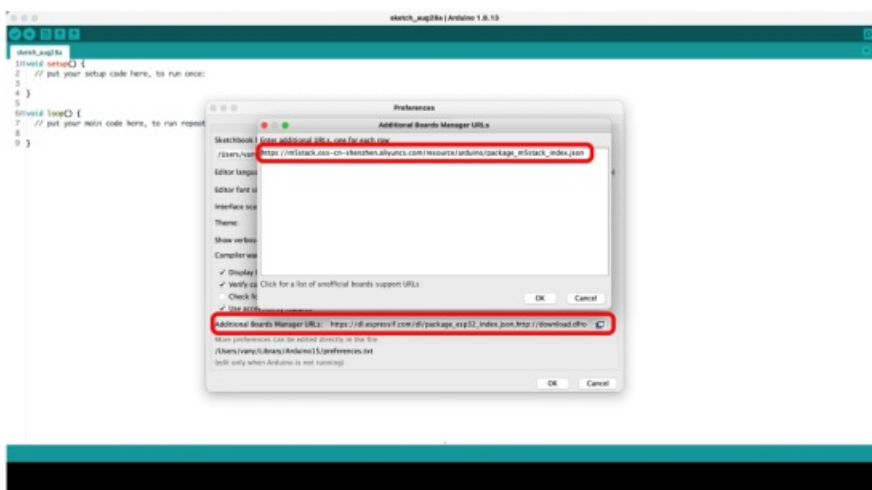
sketch_aug28a | Arduino 1.8.13

sketch_aug28a

1 void setup() {
2 // put your setup code here, to run once:
3
4 }
5
6 void loop() {
7 // put your main code here, to run repeat
8
9 }

Preferences

Sketchbook l

/Users/van

Editor langua

Editor font si

Interface sca

Theme

Show verbos

Compiler wa

Display

Verify co

Check fo

Use acc

Additional Boards Manager URLs

Enter additional URLs, one for each row

https://m5stack.oss-cn-shenzhen.aliyuncs.com/resource/arduino/package_m5stack_index.json

Click for a list of unofficial boards support URLs

OK Cancel

Additional Boards Manager URLs: https://dl.espressif.com/dl/package_esp32_index.json,http://download.dfro

More preferences can be edited directly in the file

/Users/vany/Library/Arduino15/preferences.txt

(edit only when Arduino is not running)

OK Cancel